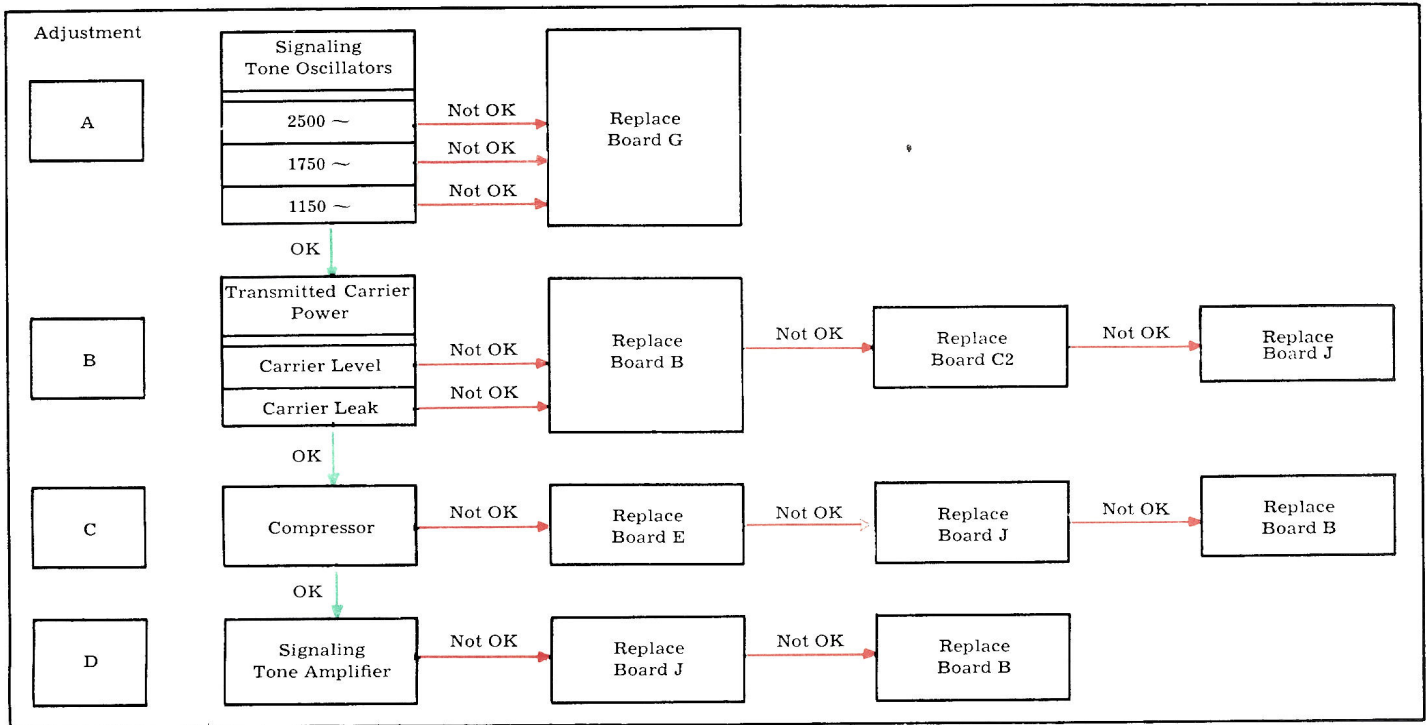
Adjustment

A

Signaling Tone Oscillators

2500 ~

1750 ~

1150 ~

Not OK

Not OK

Not OK

Replace Board G

OK

B

Transmitted Carrier Power

Carrier Level

Carrier Leak

Not OK

Not OK

Replace Board B

Not OK

Replace Board C2

Not OK

Replace Board J

OK

C

Compressor

Not OK

Replace Board E

Not OK

Replace Board J

Not OK

Replace Board B

OK

D

Signaling Tone Amplifier

Not OK

Replace Board J

Not OK

Replace Board B